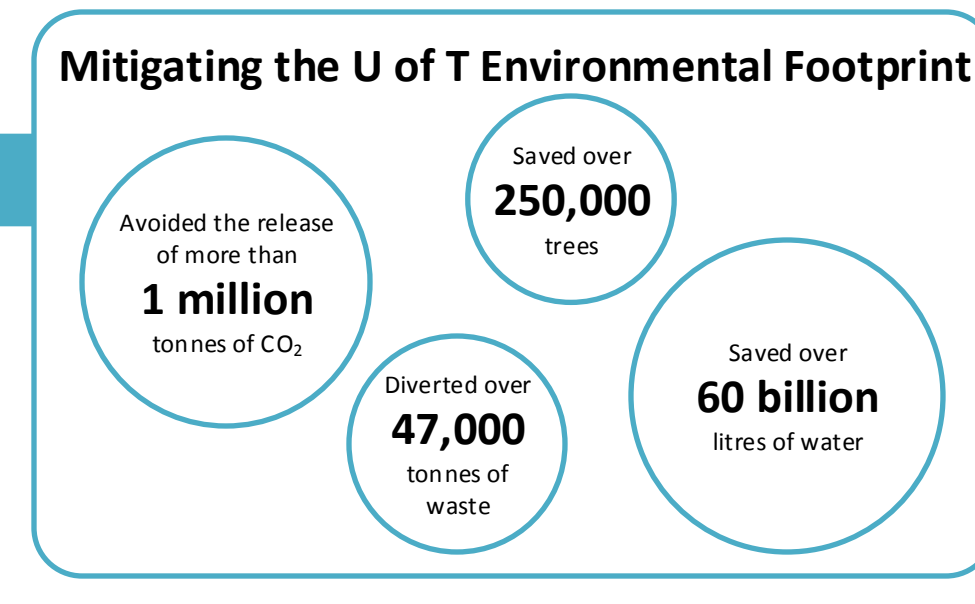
Mitigating the U of T Environmental Footprint

Avoided the release of more than
1 million
tonnes of $CO_2$

Saved over
250,000
trees

Diverted over
47,000
tonnes of waste

Saved over
60 billion
litres of water